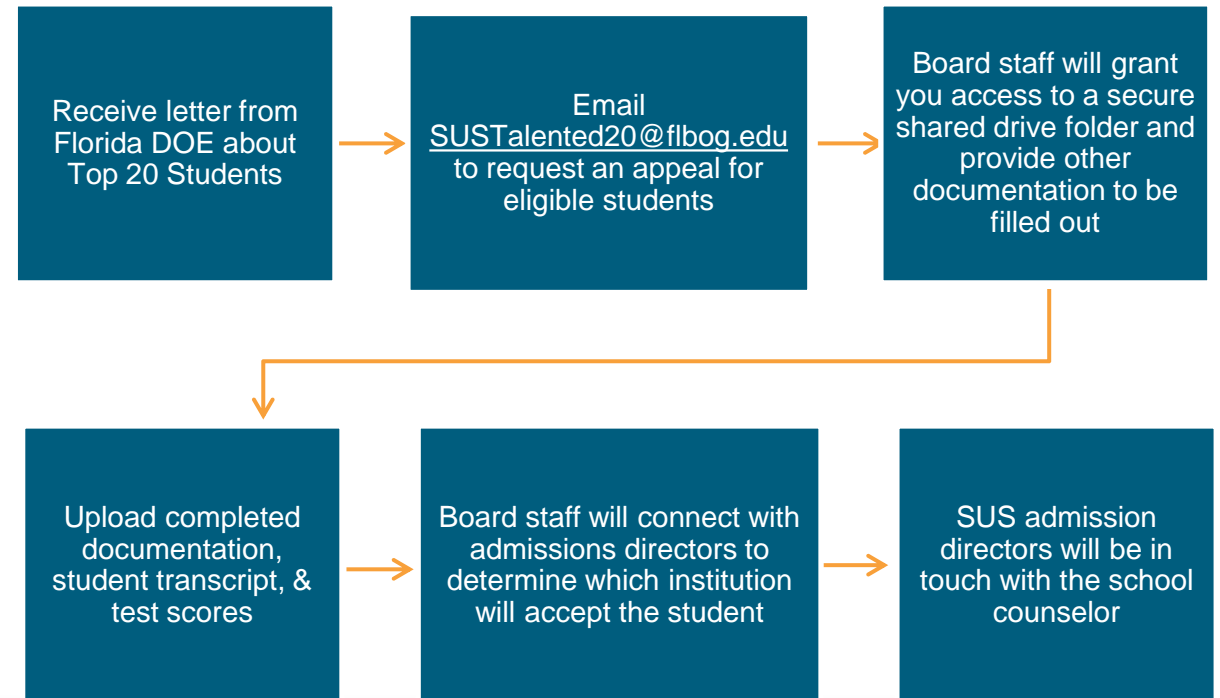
Receive letter from Florida DOE about Top 20 Students

Email SUSTalented20@flbog.edu to request an appeal for eligible students

Board staff will grant you access to a secure shared drive folder and provide other documentation to be filled out

Upload completed documentation, student transcript, & test scores

Board staff will connect with admissions directors to determine which institution will accept the student

SUS admission directors will be in touch with the school counselor